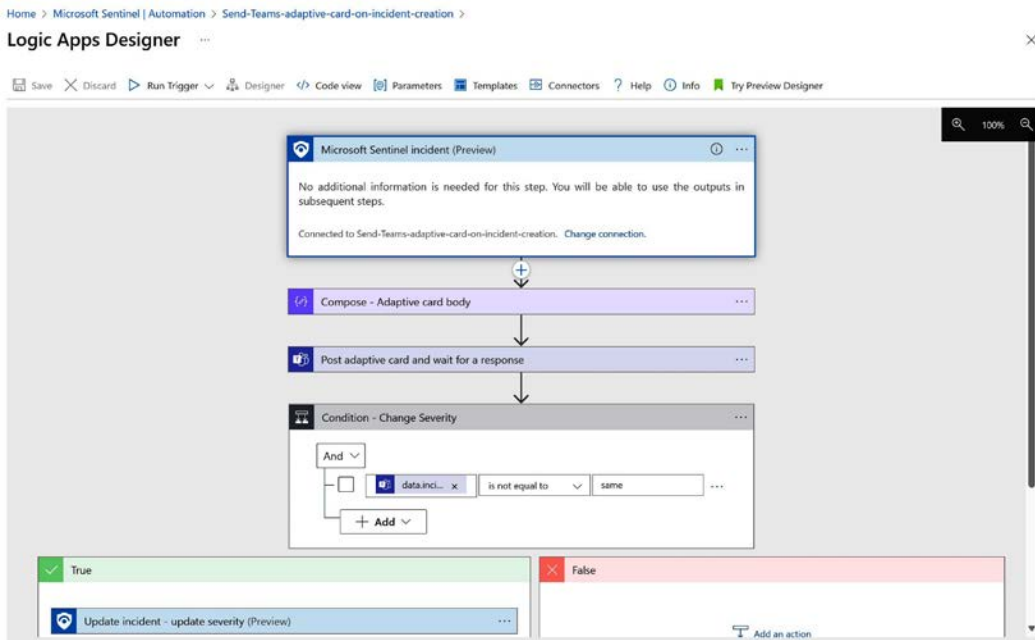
Home > Microsoft Sentinel | Automation > Send-Teams-adaptive-card-on-incident-creation >

Logic Apps Designer ···

Save Discard Run Trigger Designer Code view Parameters Templates Connectors Help Info Try Preview Designer

100%

Microsoft Sentinel incident (Preview)

No additional information is needed for this step. You will be able to use the outputs in subsequent steps.

Connected to Send-Teams-adaptive-card-on-incident-creation. Change connection.

Compose - Adaptive card body

Post adaptive card and wait for a response

Condition - Change Severity

And

data.inci... × is not equal to same ···

Add

True

Update incident - update severity (Preview) ···

False

Add an action